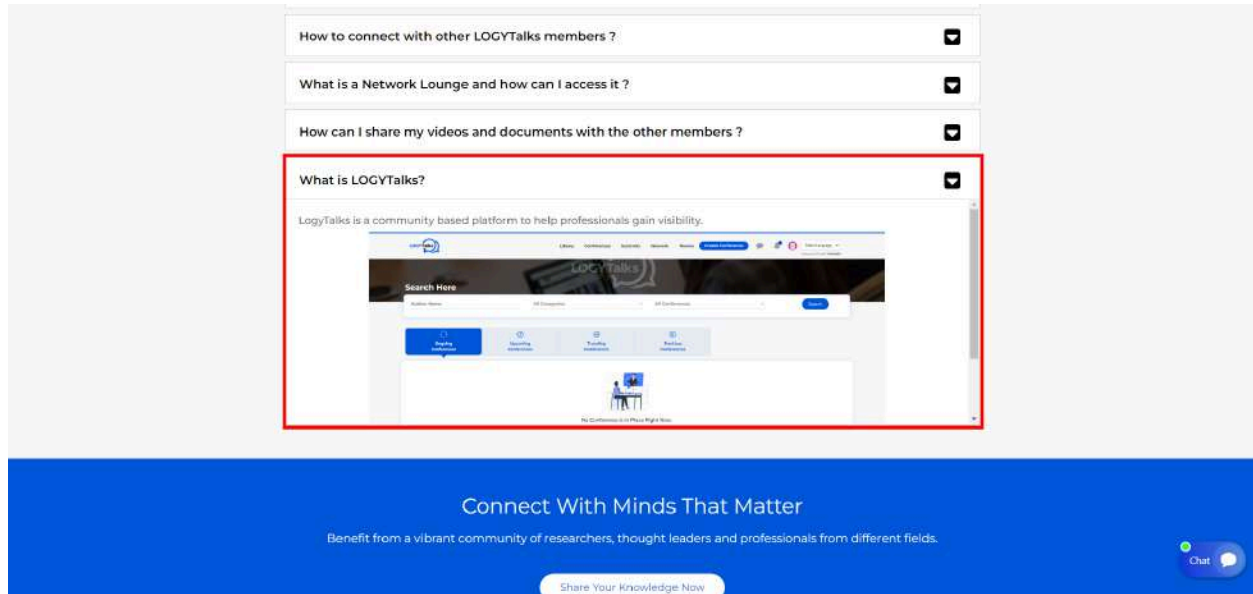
How to connect with other LOGYTalks members ?

What is a Network Lounge and how can I access it ?

How can I share my videos and documents with the other members ?

What is LOGYTalks?

LogyTalks is a community based platform to help professionals gain visibility.

LOGYTalks

Search Here

Search

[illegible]

Connect With Minds That Matter

Benefit from a vibrant community of researchers, thought leaders and professionals from different fields.

Share Your Knowledge Now

Chat